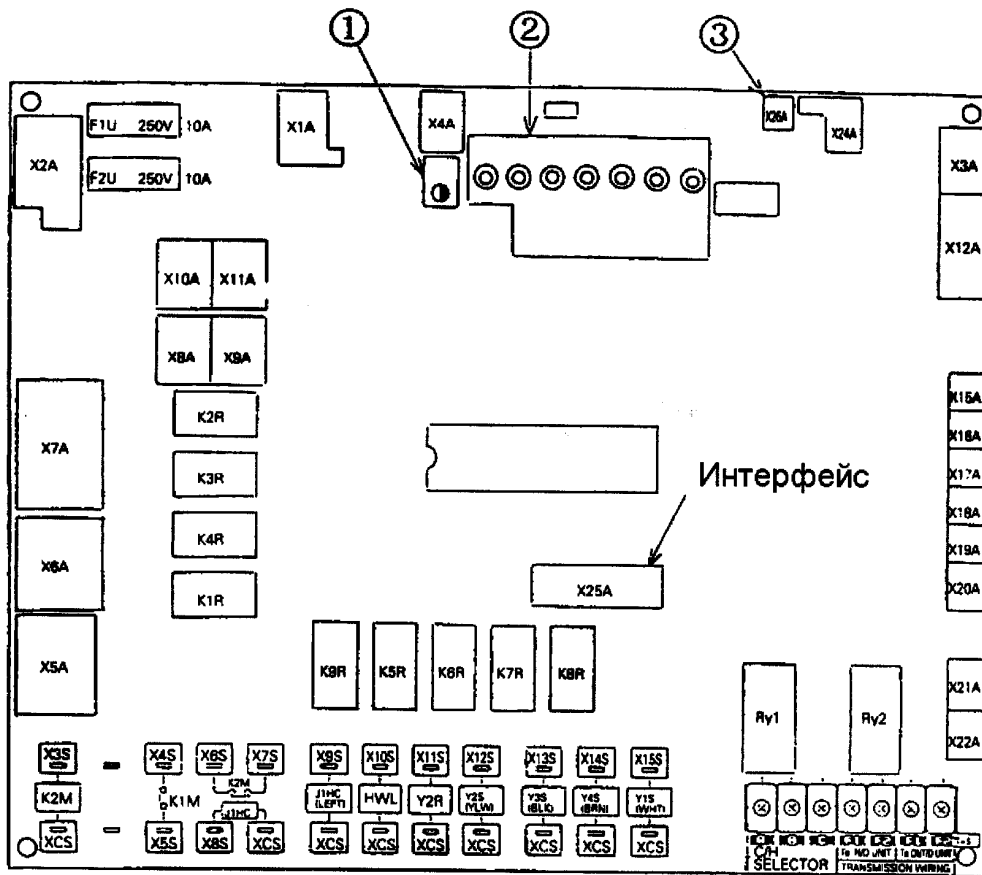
①
②
③

F1U 250V 10A
F2U 250V 10A
X2A
X1A
X4A
X26A
X24A
X3A
X12A
X10A
X11A
X8A
X9A
X7A
K2R
K3R
K4R
K1R
X6A
X5A
Интерфейс
X25A
X15A
X16A
X17A
X18A
X19A
X20A
X21A
X22A
K9R
K5R
K6R
K7R
K8R
Ry1
Ry2
X3S
K2M
XCS
X4S
K1M
X5S
X6S
K2M
X7S
J1HC
X8S
XCS
X9S
J1HC (LEFT)
XCS
X10S
HWL
XCS
X11S
Y2R
XCS
X12S
Y2S (YLW)
XCS
X13S
Y3S (BLU)
XCS
X14S
Y4S (BRN)
XCS
X15S
Y1S (WHT)
XCS
C/H SELECTOR
To IN/D UNIT
To OUT/D UNIT
TRANSMISSION WIRING